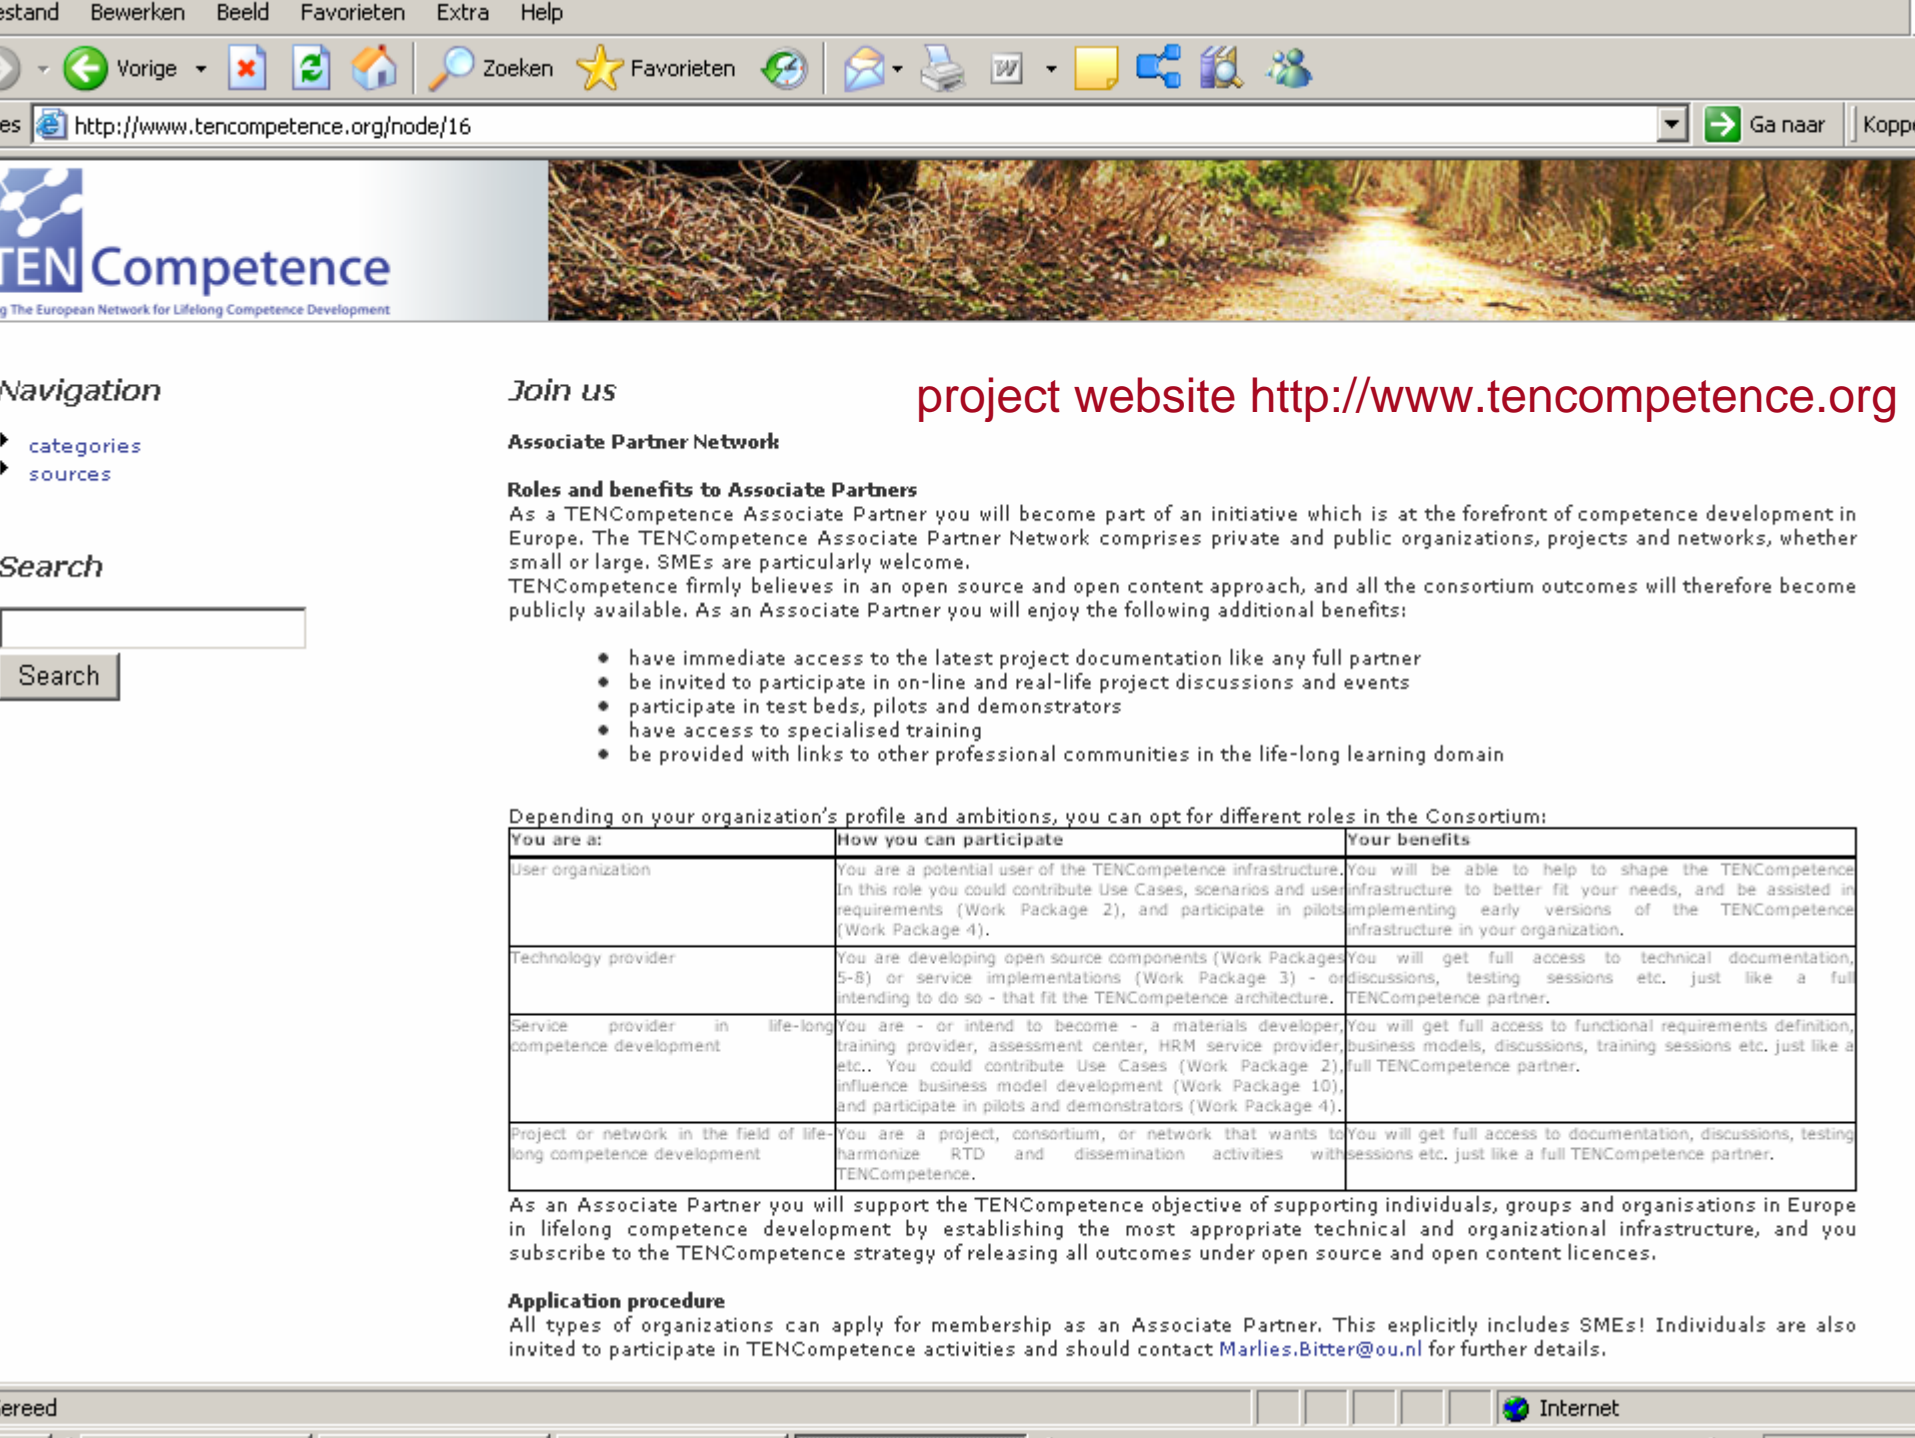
estand Bewerken Beeld Favorieten Extra Help

Vorige Zoeken Favorieten

es http://www.tencompetence.org/node/16 Ga naar Kopp

TENCompetence
g The European Network for Lifelong Competence Development

Navigation

categories
sources

Search

Search

Join us

project website http://www.tencompetence.org

Associate Partner Network

Roles and benefits to Associate Partners
As a TENCompetence Associate Partner you will become part of an initiative which is at the forefront of competence development in Europe. The TENCompetence Associate Partner Network comprises private and public organizations, projects and networks, whether small or large. SMEs are particularly welcome.
TENCompetence firmly believes in an open source and open content approach, and all the consortium outcomes will therefore become publicly available. As an Associate Partner you will enjoy the following additional benefits:

- have immediate access to the latest project documentation like any full partner
- be invited to participate in on-line and real-life project discussions and events
- participate in test beds, pilots and demonstrators
- have access to specialised training
- be provided with links to other professional communities in the life-long learning domain

Depending on your organization's profile and ambitions, you can opt for different roles in the Consortium:

| You are a: | How you can participate | Your benefits |
|---|---|---|
| User organization | You are a potential user of the TENCompetence infrastructure. In this role you could contribute Use Cases, scenarios and user requirements (Work Package 2), and participate in pilots (Work Package 4). | You will be able to help to shape the TENCompetence infrastructure to better fit your needs, and be assisted in implementing early versions of the TENCompetence infrastructure in your organization. |
| Technology provider | You are developing open source components (Work Packages 5-8) or service implementations (Work Package 3) - or intending to do so - that fit the TENCompetence architecture. | You will get full access to technical documentation, discussions, testing sessions etc. just like a full TENCompetence partner. |
| Service provider in life-long competence development | You are - or intend to become - a materials developer, training provider, assessment center, HRM service provider, etc.. You could contribute Use Cases (Work Package 2), influence business model development (Work Package 10), and participate in pilots and demonstrators (Work Package 4). | You will get full access to functional requirements definition, business models, discussions, training sessions etc. just like a full TENCompetence partner. |
| Project or network in the field of life-long competence development | You are a project, consortium, or network that wants to harmonize RTD and dissemination activities with TENCompetence. | You will get full access to documentation, discussions, testing sessions etc. just like a full TENCompetence partner. |

As an Associate Partner you will support the TENCompetence objective of supporting individuals, groups and organisations in Europe in lifelong competence development by establishing the most appropriate technical and organizational infrastructure, and you subscribe to the TENCompetence strategy of releasing all outcomes under open source and open content licences.

Application procedure
All types of organizations can apply for membership as an Associate Partner. This explicitly includes SMEs! Individuals are also invited to participate in TENCompetence activities and should contact Marlies.Bitter@ou.nl for further details.

ereed Internet